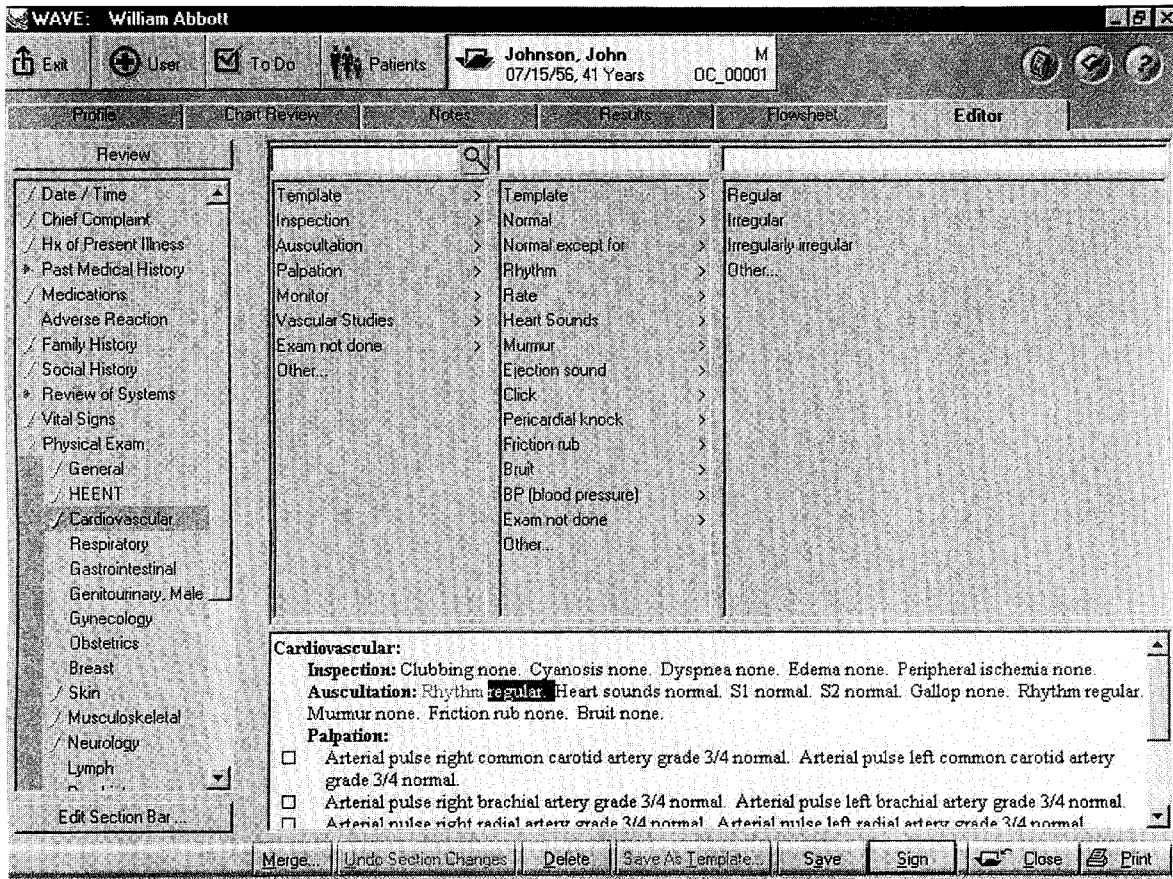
WAVE: William Abbott

Exit User To Do Patients Johnson, John 07/15/56, 41 Years M OC_00001

Profile Chart Review Notes Results Flowsheet Editor

Review

Date / Time
Chief Complaint
Hx of Present Illness
Past Medical History
Medications
Adverse Reaction
Family History
Social History
Review of Systems
Vital Signs
Physical Exam
General
HEENT
Cardiovascular
Respiratory
Gastrointestinal
Genitourinary, Male
Gynecology
Obstetrics
Breast
Skin
Musculoskeletal
Neurology
Lymph
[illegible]

Edit Section Bar...

Template
Inspection
Auscultation
Palpation
Monitor
Vascular Studies
Exam not done
Other...

Template
Normal
Normal except for
Rhythm
Rate
Heart Sounds
Murmur
Ejection sound
Click
Pericardial knock
Friction rub
Bruit
BP (blood pressure)
Exam not done
Other...

Regular
Irregular
Irregularly irregular
Other...

**Cardiovascular:**
**Inspection:** Clubbing none. Cyanosis none. Dyspnea none. Edema none. Peripheral ischemia none.
**Auscultation:** Rhythm regular. Heart sounds normal. S1 normal. S2 normal. Gallop none. Rhythm regular. Murmur none. Friction rub none. Bruit none.
**Palpation:**
☐ Arterial pulse right common carotid artery grade 3/4 normal. Arterial pulse left common carotid artery grade 3/4 normal.
☐ Arterial pulse right brachial artery grade 3/4 normal. Arterial pulse left brachial artery grade 3/4 normal.
☐ Arterial pulse right radial artery grade 3/4 normal. Arterial pulse left radial artery grade 3/4 normal.

Merge... Undo Section Changes Delete Save As Template... Save Sign Close Print